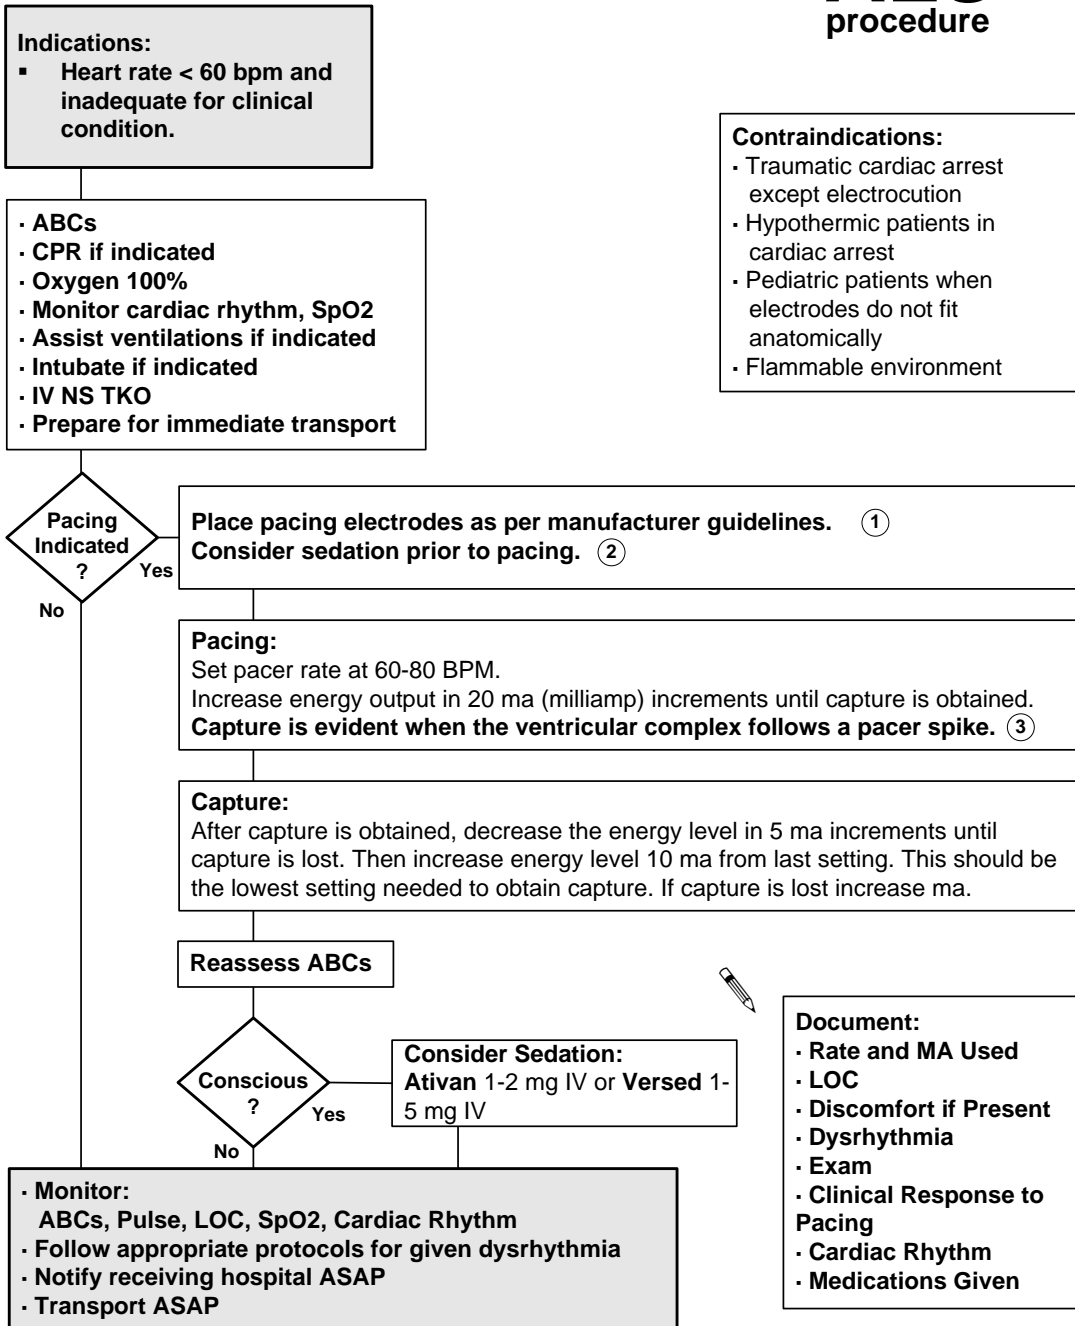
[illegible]
procedure

Indications:
▪ Heart rate < 60 bpm and inadequate for clinical condition.

Contraindications:
· Traumatic cardiac arrest except electrocution
· Hypothermic patients in cardiac arrest
· Pediatric patients when electrodes do not fit anatomically
· Flammable environment

· ABCs
· CPR if indicated
· Oxygen 100%
· Monitor cardiac rhythm, SpO2
· Assist ventilations if indicated
· Intubate if indicated
· IV NS TKO
· Prepare for immediate transport

Pacing Indicated ?

Yes

No

Place pacing electrodes as per manufacturer guidelines. 1
Consider sedation prior to pacing. 2

Pacing:
Set pacer rate at 60-80 BPM.
Increase energy output in 20 ma (milliamp) increments until capture is obtained.
Capture is evident when the ventricular complex follows a pacer spike. 3

Capture:
After capture is obtained, decrease the energy level in 5 ma increments until capture is lost. Then increase energy level 10 ma from last setting. This should be the lowest setting needed to obtain capture. If capture is lost increase ma.

Reassess ABCs

Conscious ?

Yes

No

Consider Sedation:
Ativan 1-2 mg IV or Versed 1-5 mg IV

Document:
· Rate and MA Used
· LOC
· Discomfort if Present
· Dysrhythmia
· Exam
· Clinical Response to Pacing
· Cardiac Rhythm
· Medications Given

· Monitor:
ABCs, Pulse, LOC, SpO2, Cardiac Rhythm
· Follow appropriate protocols for given dysrhythmia
· Notify receiving hospital ASAP
· Transport ASAP